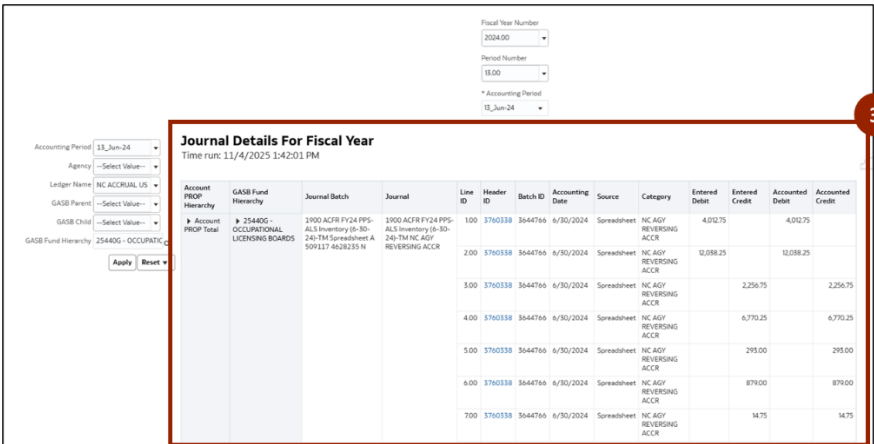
Fiscal Year Number
2024.00

Period Number
13.00

* Accounting Period
13_Jun-24

Accounting Period 13_Jun-24
Agency --Select Value--
Ledger Name NC ACCRUAL US
GASB Parent --Select Value--
GASB Child --Select Value--
GASB Fund Hierarchy 25440G - OCCUPATIC
Apply Reset

3

Journal Details For Fiscal Year
Time run: 11/4/2025 1:42:01 PM

| Account PROP Hierarchy | GASB Fund Hierarchy | Journal Batch | Journal | Line ID | Header ID | Batch ID | Accounting Date | Source | Category | Entered Debit | Entered Credit | Accounted Debit | Accounted Credit |
|---|---|---|---|---|---|---|---|---|---|---|---|---|---|
| ▸ Account PROP Total | ▸ 25440G - OCCUPATIONAL LICENSING BOARDS | 1900 ACFR FY24 PPS-ALS Inventory (6-30-24)-TM Spreadsheet A 509117 4628235 N | 1900 ACFR FY24 PPS-ALS Inventory (6-30-24)-TM NC AGY REVERSING ACCR | 1.00 | 3760338 | 3644766 | 6/30/2024 | Spreadsheet | NC AGY REVERSING ACCR | 4,012.75 | | 4,012.75 | |
| | | | | 2.00 | 3760338 | 3644766 | 6/30/2024 | Spreadsheet | NC AGY REVERSING ACCR | 12,038.25 | | 12,038.25 | |
| | | | | 3.00 | 3760338 | 3644766 | 6/30/2024 | Spreadsheet | NC AGY REVERSING ACCR | | 2,256.75 | | 2,256.75 |
| | | | | 4.00 | 3760338 | 3644766 | 6/30/2024 | Spreadsheet | NC AGY REVERSING ACCR | | 6,770.25 | | 6,770.25 |
| | | | | 5.00 | 3760338 | 3644766 | 6/30/2024 | Spreadsheet | NC AGY REVERSING ACCR | | 293.00 | | 293.00 |
| | | | | 6.00 | 3760338 | 3644766 | 6/30/2024 | Spreadsheet | NC AGY REVERSING ACCR | | 879.00 | | 879.00 |
| | | | | 7.00 | 3760338 | 3644766 | 6/30/2024 | Spreadsheet | NC AGY REVERSING ACCR | | 14.75 | | 14.75 |